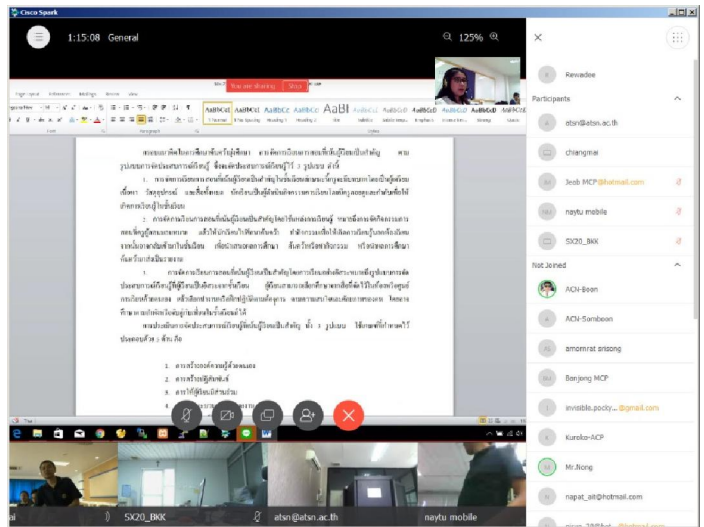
Cisco Spark

1:15:08 General

125%

You are sharing Stop

AaBbCcI AaBbCcI AaBbCc AaBbCc AaBl AaBbCcI AaBbCcI AaBbCcI AaBbCcI

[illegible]

1. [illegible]

2. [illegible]

3. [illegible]

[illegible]

1. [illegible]
2. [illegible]
3. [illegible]

Rewadee

Participants

atsn@atsn.ac.th

chiangmai

Jeab MCP@hotmail.com

naytu mobile

SX20_BKK

Not Joined

ACN-Boon

ACN-Somboon

amornrat srisong

Banjong MCP

invisible.pocky...@gmail.com

Kuroko-ACP

Mr.Nong

napat_ait@hotmail.com

SX20_BKK

atsn@atsn.ac.th

naytu mobile